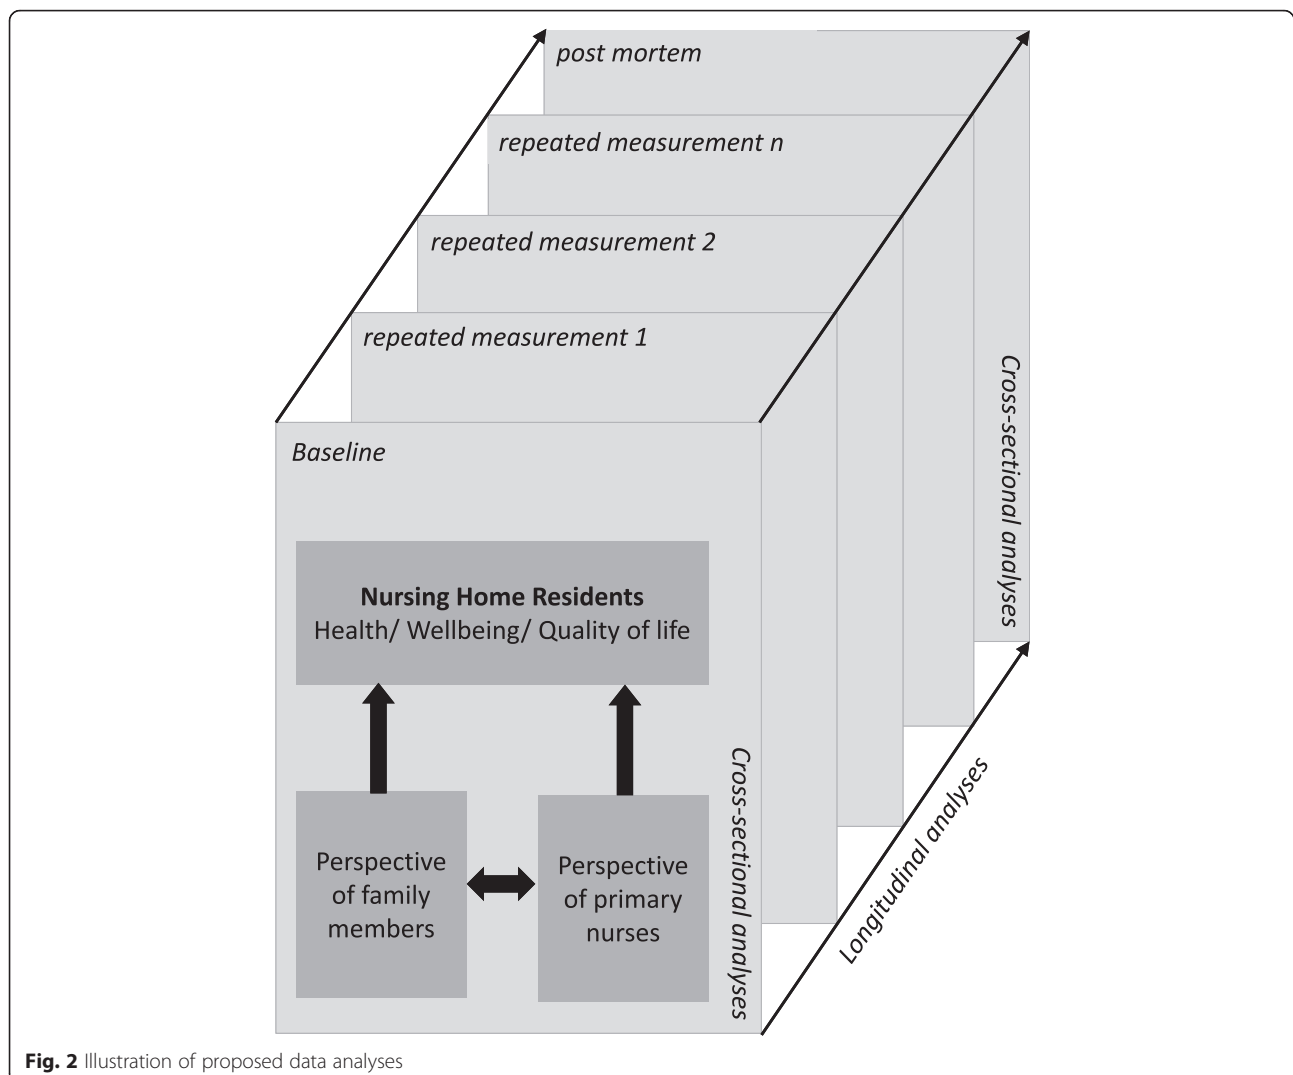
post mortem

repeated measurement n

repeated measurement 2

repeated measurement 1

Cross-sectional analyses

Baseline

**Nursing Home Residents**
Health/ Wellbeing/ Quality of life

Perspective of family members

Perspective of primary nurses

Cross-sectional analyses

Longitudinal analyses

**Fig. 2** Illustration of proposed data analyses